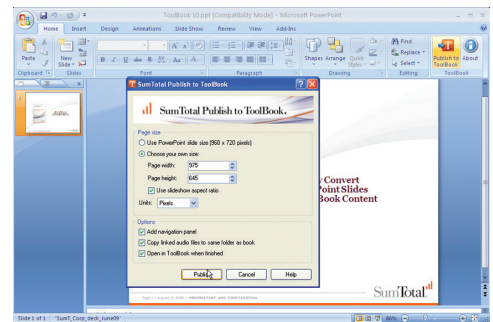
ToolBook 10.ppt [Compatibility Mode] - Microsoft PowerPoint

Home Insert Design Animations Slide Show Review View Add-Ins

Paste Clipboard New Slide Slides Font Paragraph Shapes Arrange Quick Styles Drawing Find Replace Select Editing Publish to ToolBook About ToolBook

SumTotal Publish to ToolBook

SumTotal Publish to ToolBook.

Page size
Use PowerPoint slide size (960 x 720 pixels)
Choose your own size:
Page width: 975
Page height: 645
Use slideshow aspect ratio
Units: Pixels

Options
Add navigation panel
Copy linked audio files to same folder as book
Open in ToolBook when finished

Publish Cancel Help

Convert
Point Slides
Book Content

SumTotal

Page 1 | August 5, 2009 • PROPRIETARY AND CONFIDENTIAL

Slide 1 of 1 "SumT_Corp_deck_June09"